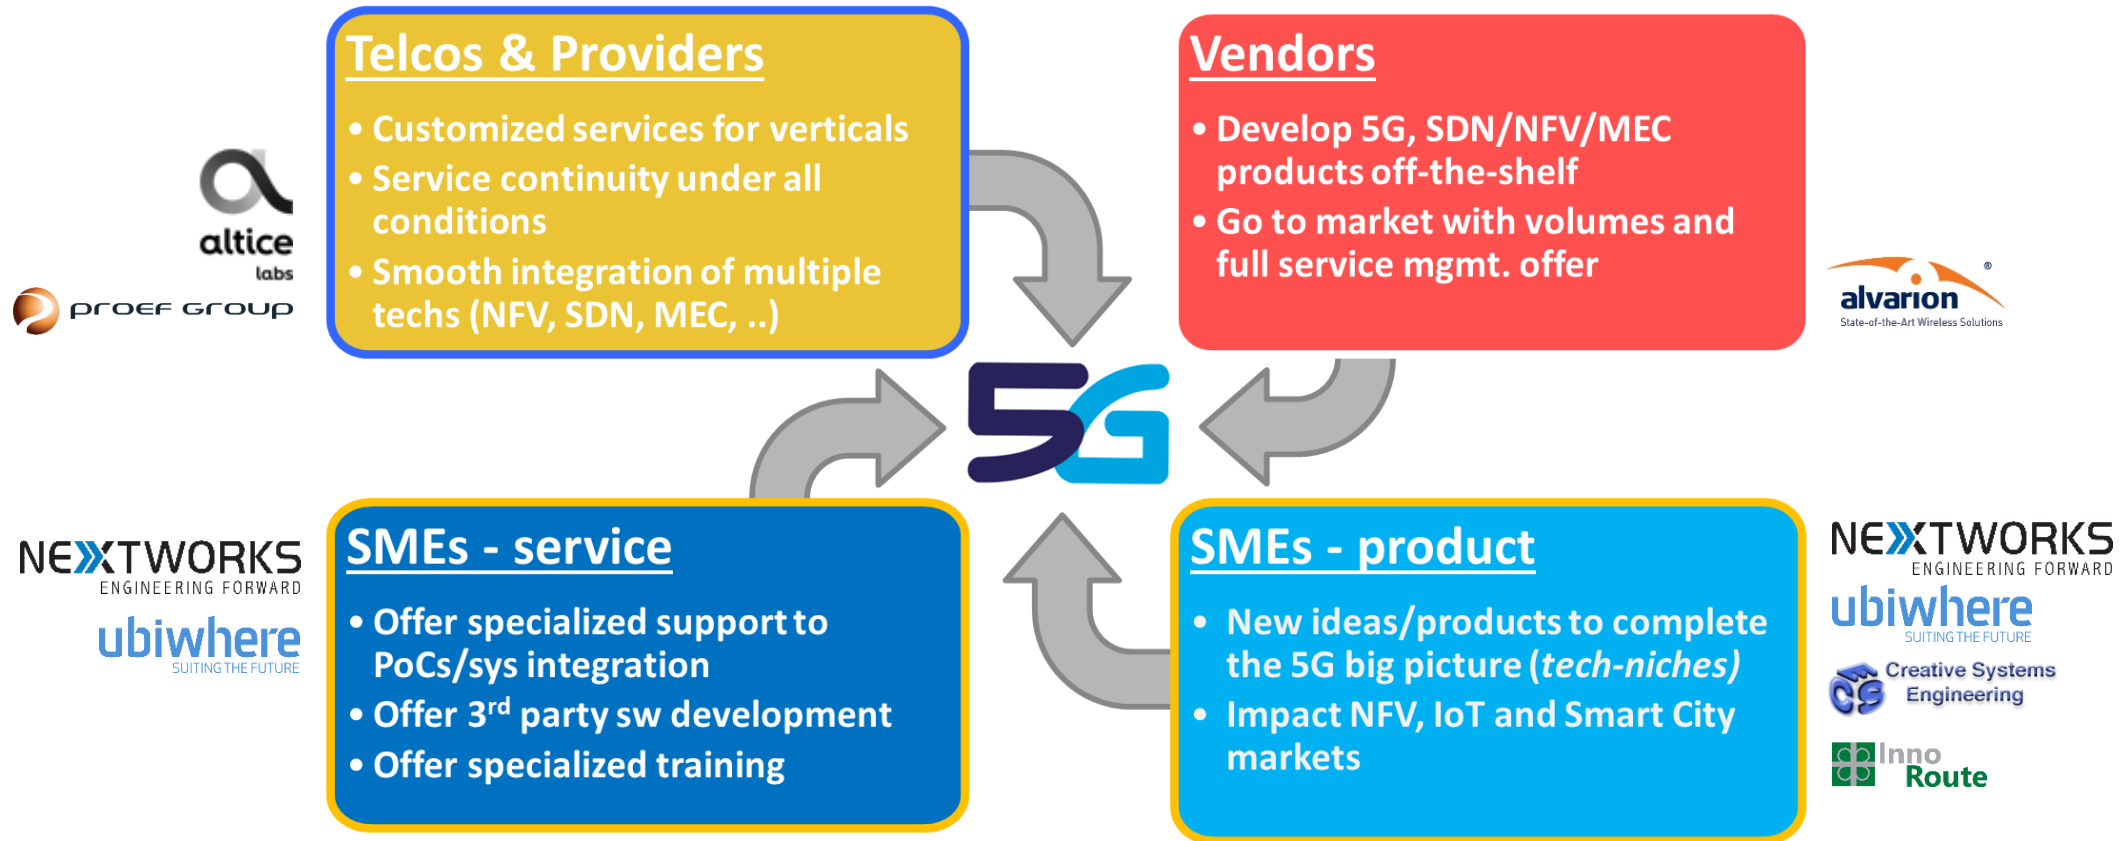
altice labs

proef group

Telcos & Providers

• Customized services for verticals
• Service continuity under all conditions
• Smooth integration of multiple techs (NFV, SDN, MEC, ..)

Vendors

• Develop 5G, SDN/NFV/MEC products off-the-shelf
• Go to market with volumes and full service mgmt. offer

alvarion®
State-of-the-Art Wireless Solutions

5G

NEXTWORKS
ENGINEERING FORWARD

ubiwhere
SUITING THE FUTURE

SMEs - service

• Offer specialized support to PoCs/sys integration
• Offer 3$^{rd}$ party sw development
• Offer specialized training

SMEs - product

• New ideas/products to complete the 5G big picture (*tech-niches*)
• Impact NFV, IoT and Smart City markets

NEXTWORKS
ENGINEERING FORWARD

ubiwhere
SUITING THE FUTURE

CS Creative Systems Engineering

Inno Route